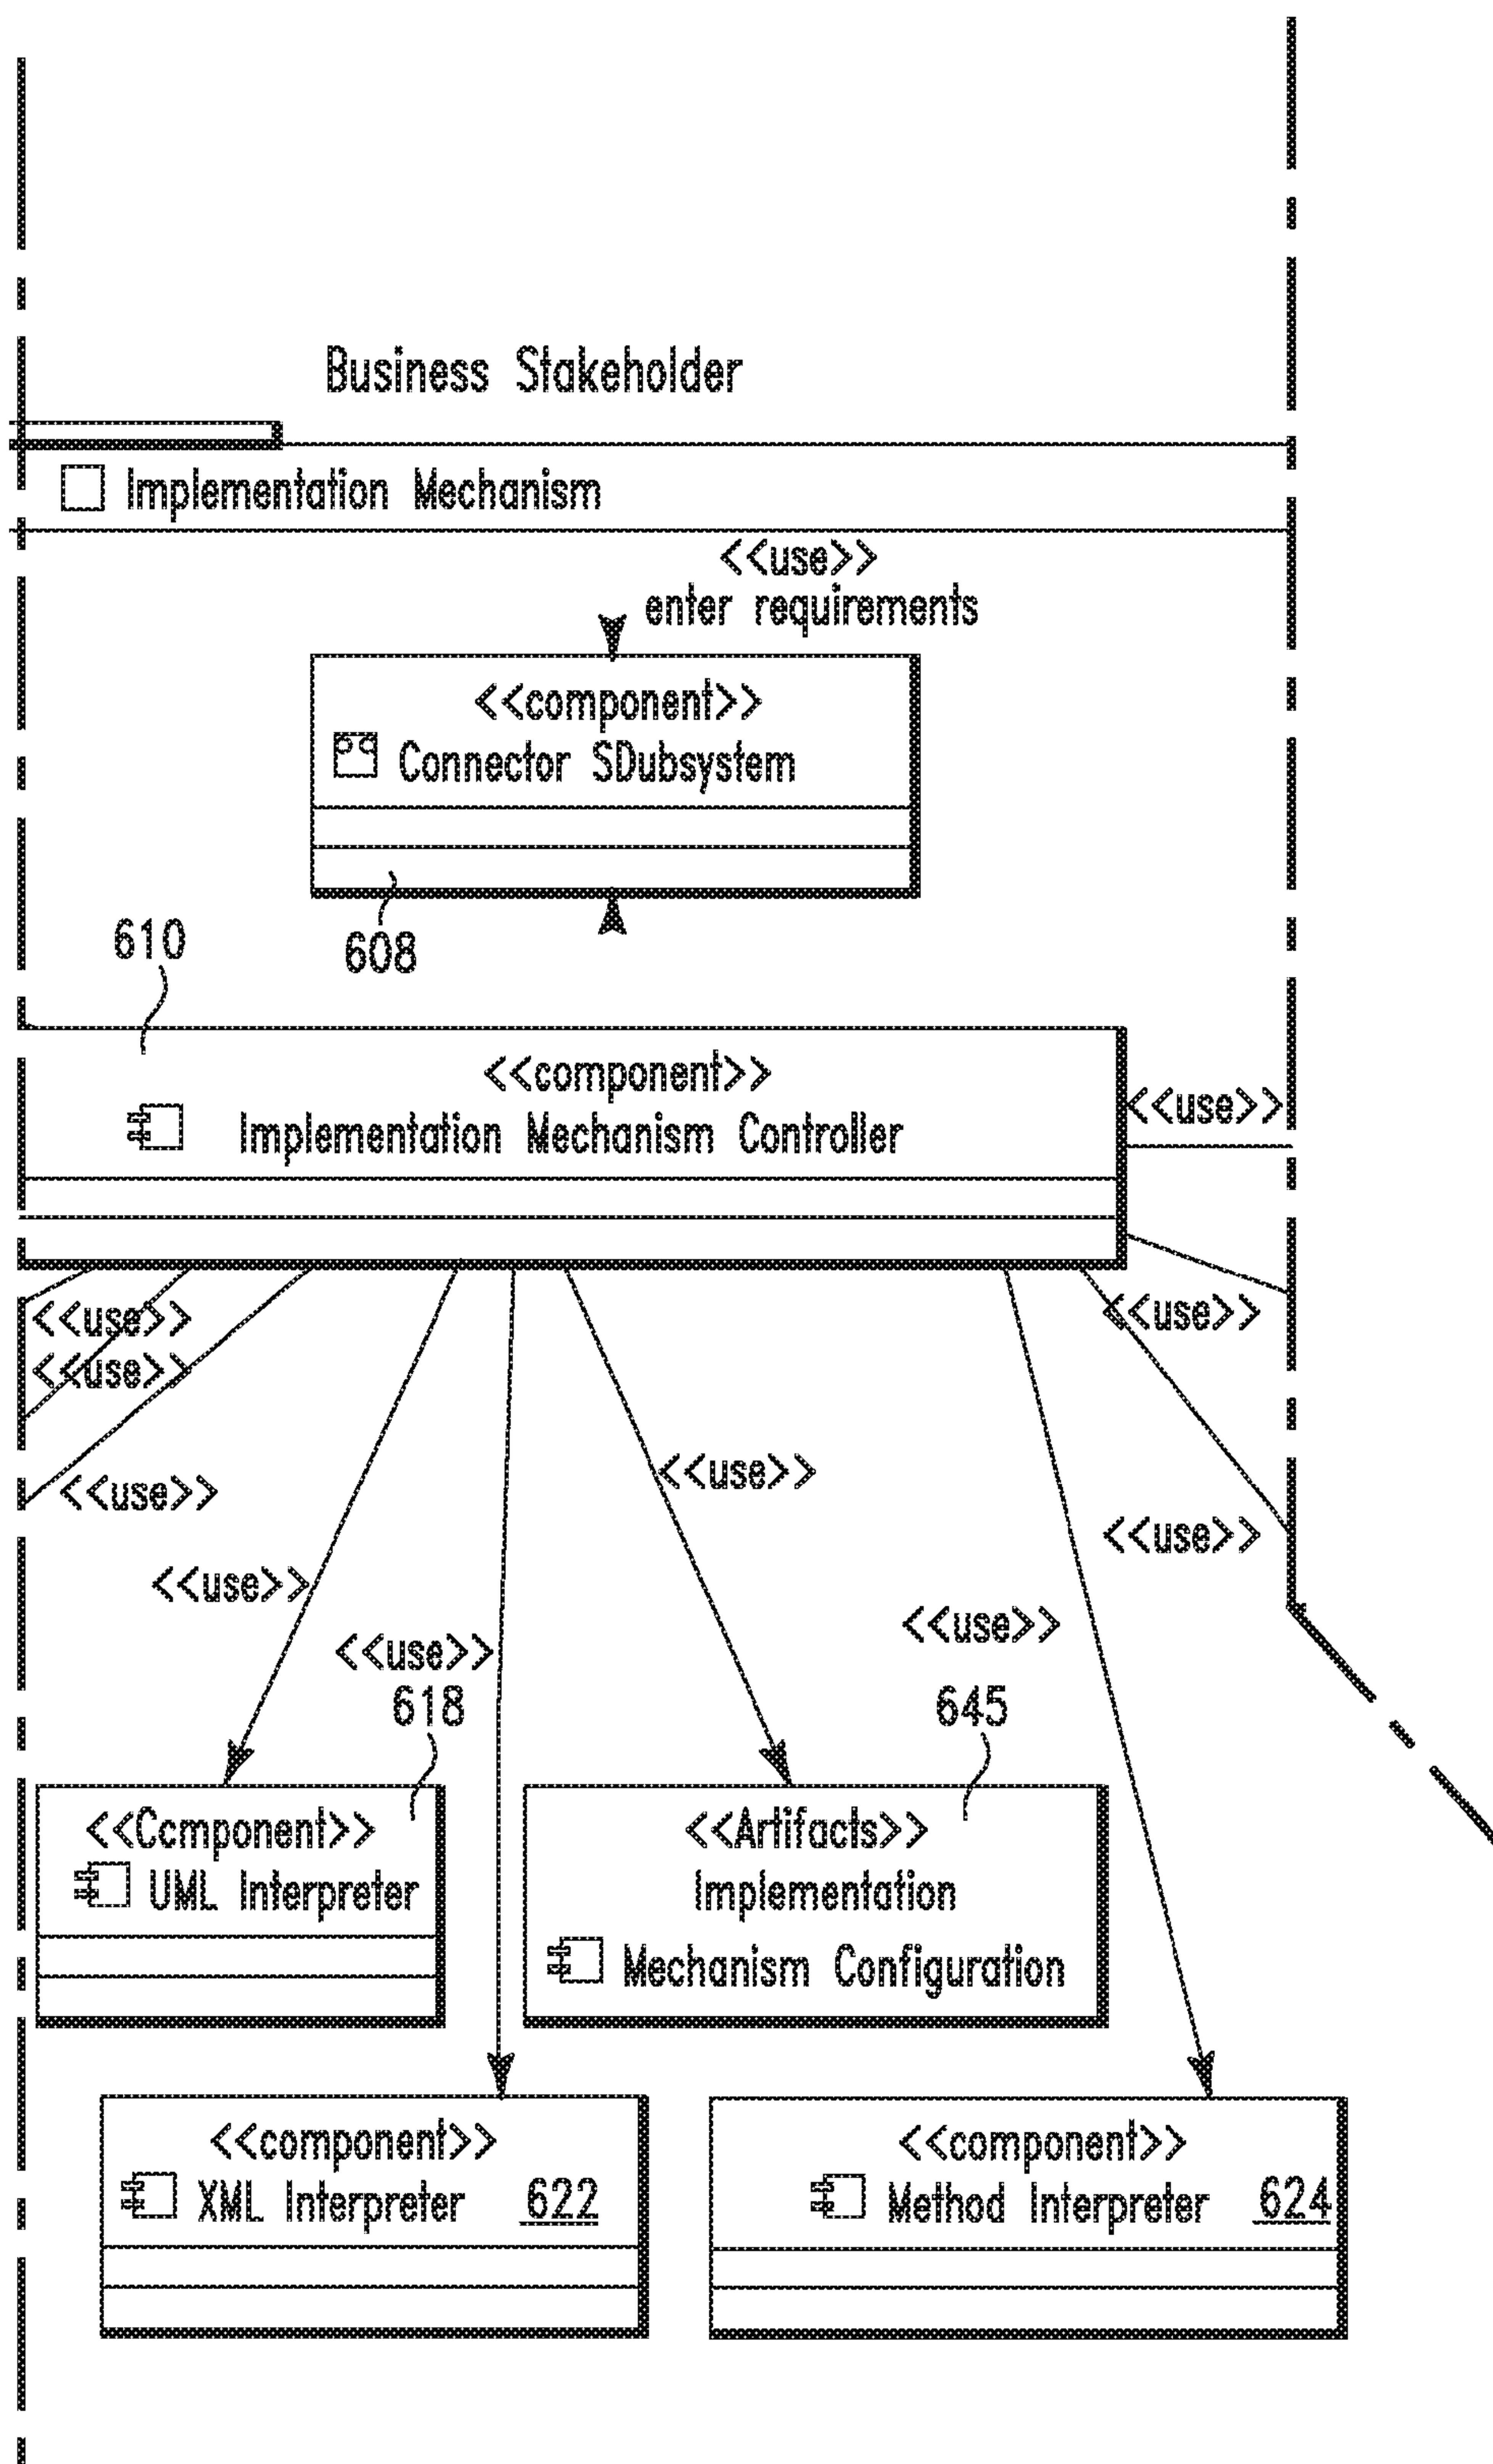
Business Stakeholder

Implementation Mechanism

<<use>>
enter requirements

<<component>>
Connector SDubsystem

608

610

<<component>>
Implementation Mechanism Controller

<<use>>

<<use>>
<<use>>

<<use>>

<<use>>

<<use>>

<<use>>

<<use>>

<<use>>

<<use>>

618

645

<<Ccmponent>>
UML Interpreter

<<Artifacts>>
Implementation
Mechanism Configuration

<<component>>
XML Interpreter 622

<<component>>
Method Interpreter 624